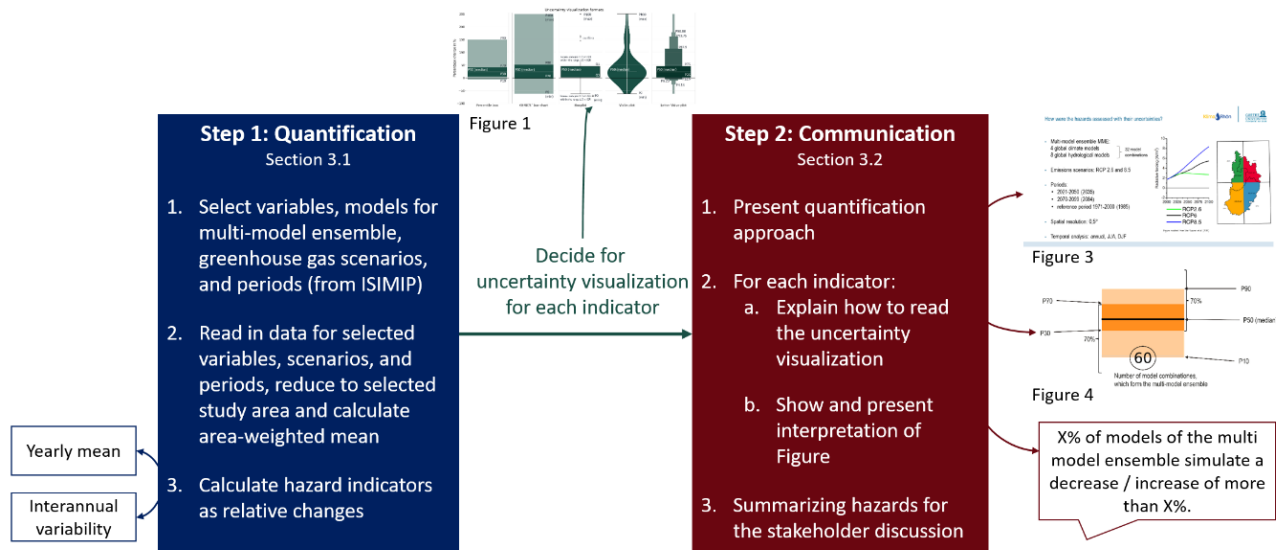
Uncertainty visualization formats

Figure 1

Step 1: Quantification
Section 3.1

1. Select variables, models for multi-model ensemble, greenhouse gas scenarios, and periods (from ISIMIP)

2. Read in data for selected variables, scenarios, and periods, reduce to selected study area and calculate area-weighted mean

3. Calculate hazard indicators as relative changes

Yearly mean

Interannual variability

Decide for uncertainty visualization for each indicator

Step 2: Communication
Section 3.2

1. Present quantification approach

2. For each indicator:
a. Explain how to read the uncertainty visualization

b. Show and present interpretation of Figure

3. Summarizing hazards for the stakeholder discussion

How were the hazards assessed with their uncertainties?

Multi-model ensemble MME:
4 global climate models
8 global hydrological models
32 model combinations

Emission scenarios: RCP 2.6 and 8.5

Periods:
• 2011-2050 (2035)
• 2070-2099 (2084)
• reference period 1971–2000 (1985)

Spatial resolution: 0.5°

Temporal analysis: annual, JJA, DJF

RCP2.6
RCP6
RCP8.5

Figure 3

P90
P70
70%
P30
P50 (median)
70%
P10
60
Number of model combinations, which form the multi-model ensemble

Figure 4

X% of models of the multi model ensemble simulate a decrease / increase of more than X%.